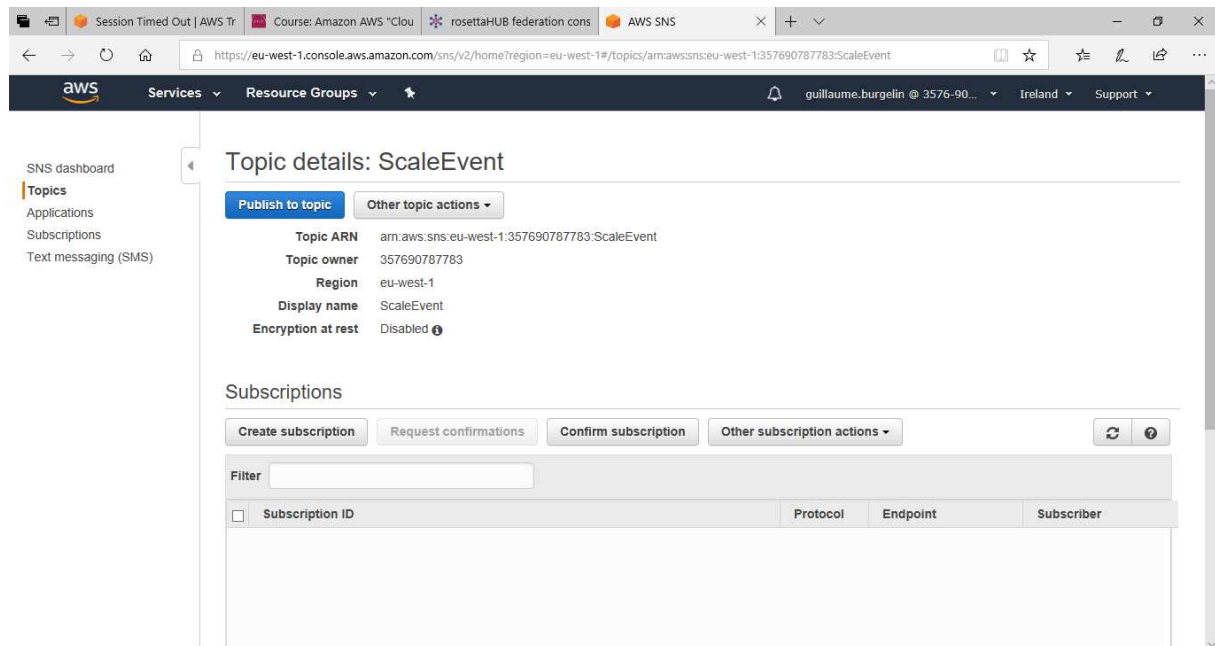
Session Timed Out | AWS Tr | Course: Amazon AWS "Clou | rosettaHUB federation cons | AWS SNS

https://eu-west-1.console.aws.amazon.com/sns/v2/home?region=eu-west-1#/topics/arn:aws:sns:eu-west-1:357690787783:ScaleEvent

aws Services Resource Groups guillaume.burgelin @ 3576-90... Ireland Support

SNS dashboard
Topics
Applications
Subscriptions
Text messaging (SMS)

Topic details: ScaleEvent

Publish to topic | Other topic actions

| | |
|---|---|
| Topic ARN | arn:aws:sns:eu-west-1:357690787783:ScaleEvent |
| Topic owner | 357690787783 |
| Region | eu-west-1 |
| Display name | ScaleEvent |
| Encryption at rest | Disabled |

Subscriptions

Create subscription | Request confirmations | Confirm subscription | Other subscription actions

Filter

| Subscription ID | Protocol | Endpoint | Subscriber |
|---|---|---|---|